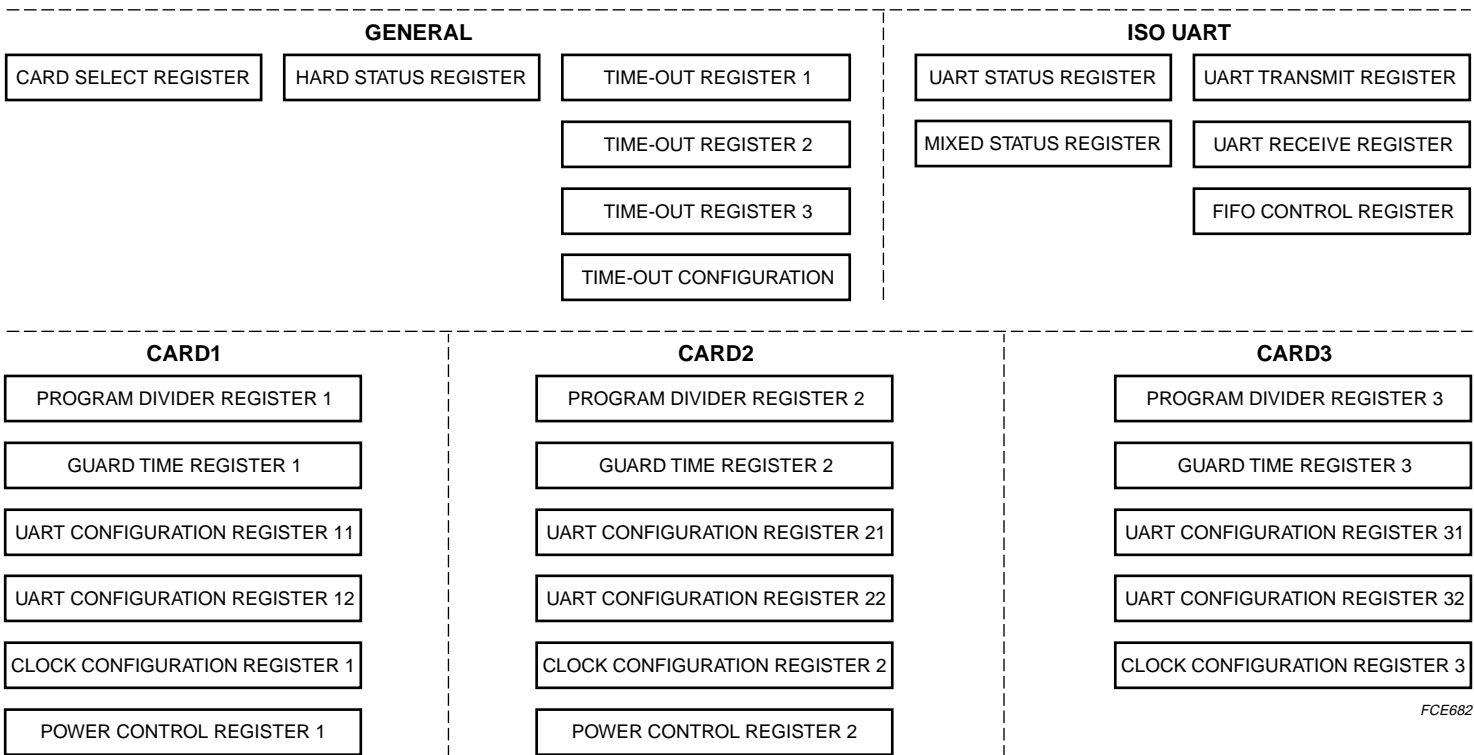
GENERAL

CARD SELECT REGISTER

HARD STATUS REGISTER

TIME-OUT REGISTER 1

TIME-OUT REGISTER 2

TIME-OUT REGISTER 3

TIME-OUT CONFIGURATION

ISO UART

UART STATUS REGISTER

UART TRANSMIT REGISTER

MIXED STATUS REGISTER

UART RECEIVE REGISTER

FIFO CONTROL REGISTER

CARD1

PROGRAM DIVIDER REGISTER 1

GUARD TIME REGISTER 1

UART CONFIGURATION REGISTER 11

UART CONFIGURATION REGISTER 12

CLOCK CONFIGURATION REGISTER 1

POWER CONTROL REGISTER 1

CARD2

PROGRAM DIVIDER REGISTER 2

GUARD TIME REGISTER 2

UART CONFIGURATION REGISTER 21

UART CONFIGURATION REGISTER 22

CLOCK CONFIGURATION REGISTER 2

POWER CONTROL REGISTER 2

CARD3

PROGRAM DIVIDER REGISTER 3

GUARD TIME REGISTER 3

UART CONFIGURATION REGISTER 31

UART CONFIGURATION REGISTER 32

CLOCK CONFIGURATION REGISTER 3

FCE682